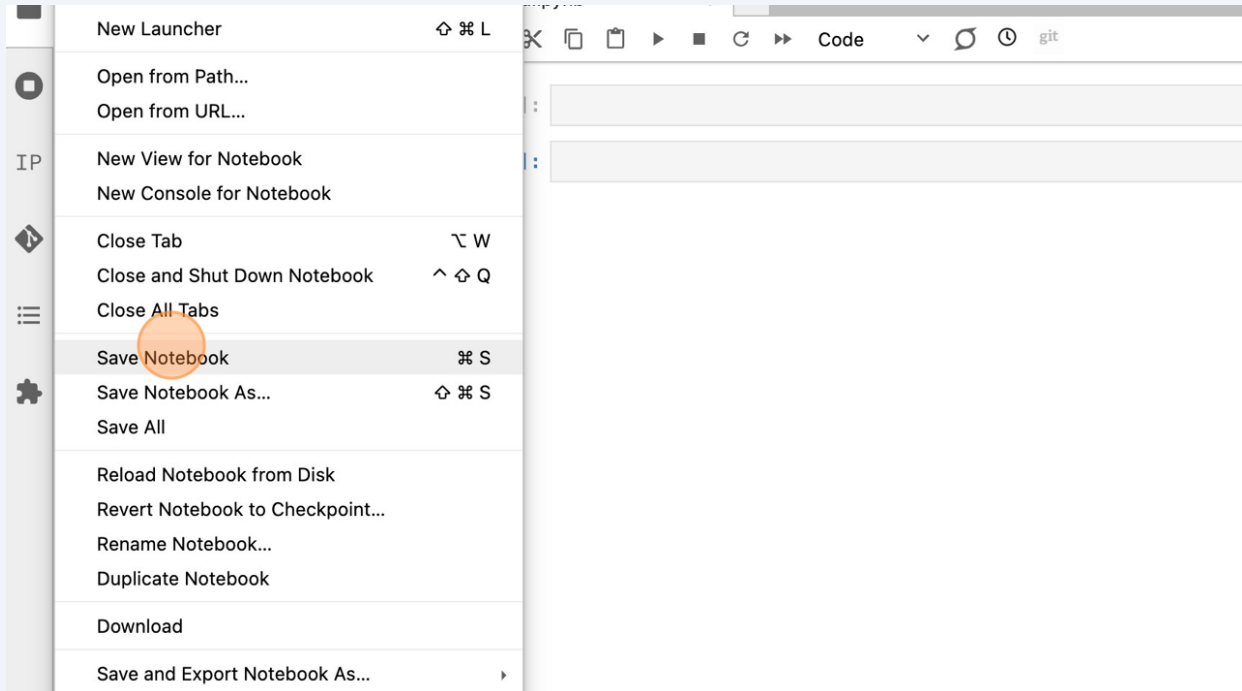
New Launcher ⇧ ⌘ L

Open from Path...
Open from URL...

New View for Notebook
New Console for Notebook

Close Tab ⌥ W
Close and Shut Down Notebook ^ ⇧ Q
Close All Tabs

Save Notebook ⌘ S
Save Notebook As... ⇧ ⌘ S
Save All

Reload Notebook from Disk
Revert Notebook to Checkpoint...
Rename Notebook...
Duplicate Notebook

Download

Save and Export Notebook As...

IP

Code

git

[ ]:
[ ]: